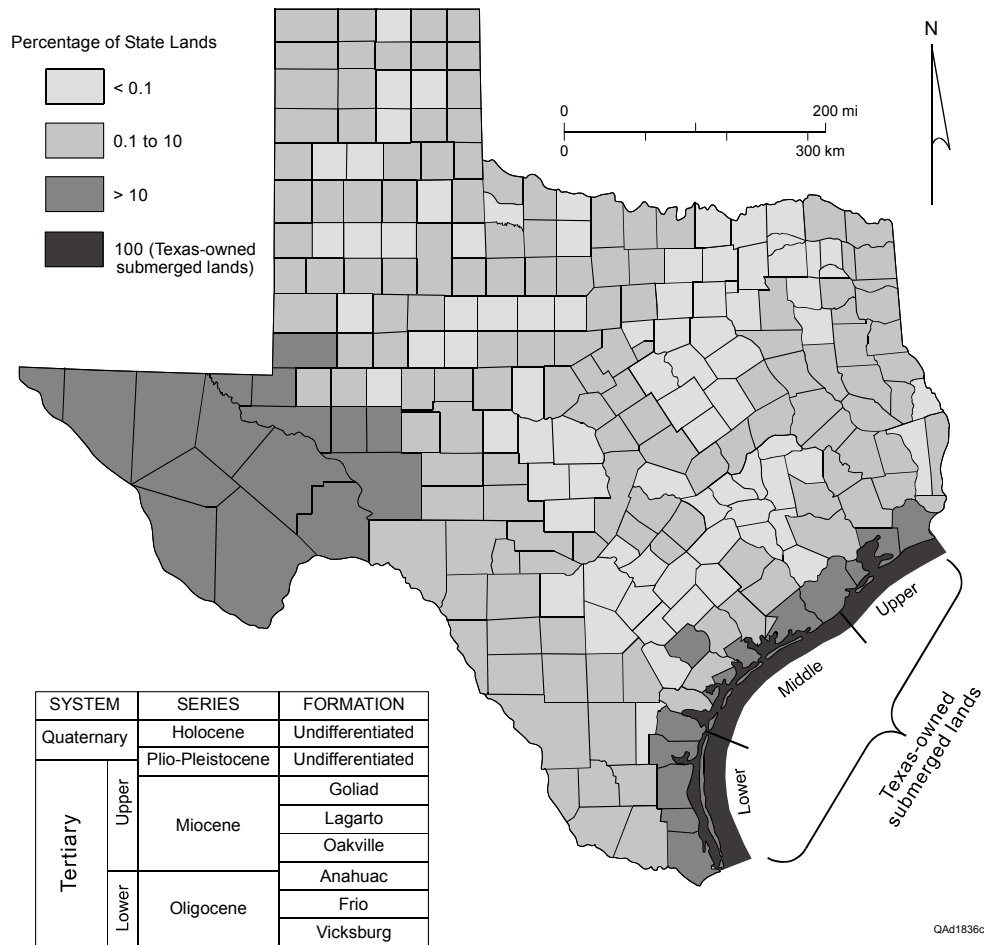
Percentage of State Lands

< 0.1

0.1 to 10

> 10

100 (Texas-owned submerged lands)

N

0 200 mi
0 300 km

Upper
Middle
Lower

Texas-owned submerged lands

| SYSTEM | | SERIES | FORMATION |
|---|---|---|---|
| Quaternary | | Holocene | Undifferentiated |
| | | Plio-Pleistocene | Undifferentiated |
| Tertiary | Upper | Miocene | Goliad |
| | | | Lagarto |
| | | | Oakville |
| | Lower | Oligocene | Anahuac |
| | | | Frio |
| | | | Vicksburg |

QAd1836c